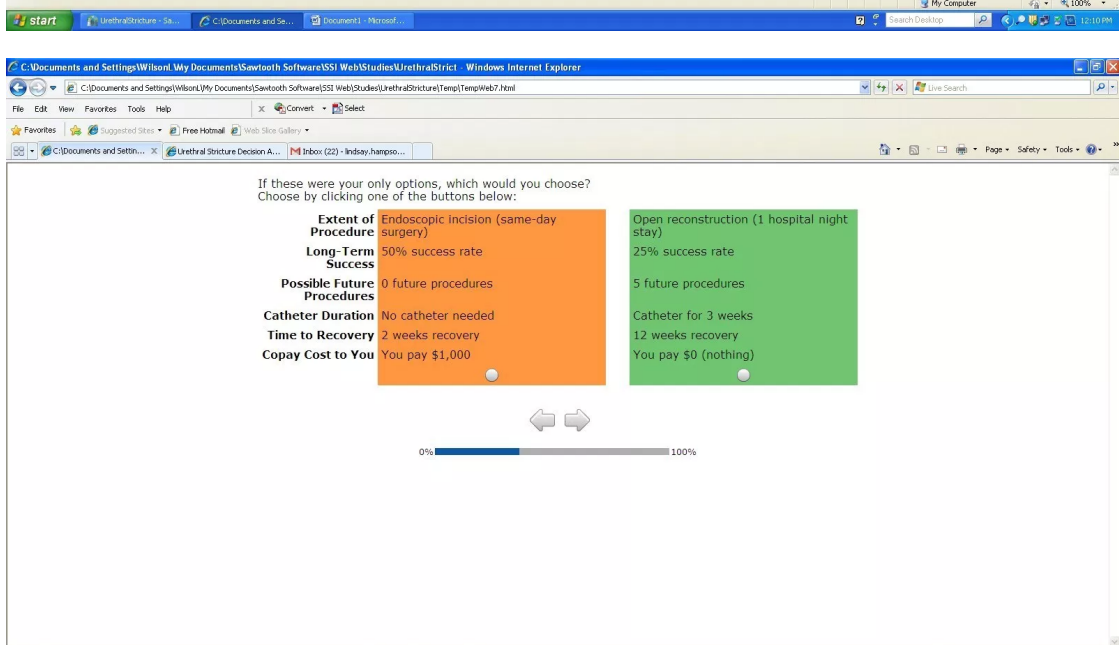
My Computer 100%

start UrethralStricture - Sa... C:\Documents and Se... Document1 - Microsof... Search Desktop 12:10 PM

C:\Documents and Settings\WilsonL\My Documents\Sawtooth Software\SSI Web\Studies\UrethralStrict - Windows Internet Explorer

C:\Documents and Settings\WilsonL\My Documents\Sawtooth Software\SSI Web\Studies\UrethralStricture\Temp\TempWeb7.html

Live Search

File Edit View Favorites Tools Help

Convert Select

Favorites Suggested Sites Free Hotmail Web Slice Gallery

C:\Documents and Settin... Urethral Stricture Decision A... Inbox (22) - lindsay.hampso...

Page Safety Tools

If these were your only options, which would you choose?
Choose by clicking one of the buttons below:

| | | |
|---|---|---|
| Extent of Procedure | Endoscopic incision (same-day surgery) | Open reconstruction (1 hospital night stay) |
| Long-Term Success | 50% success rate | 25% success rate |
| Possible Future Procedures | 0 future procedures | 5 future procedures |
| Catheter Duration | No catheter needed | Catheter for 3 weeks |
| Time to Recovery | 2 weeks recovery | 12 weeks recovery |
| Copay Cost to You | You pay $1,000 | You pay $0 (nothing) |

0% 100%